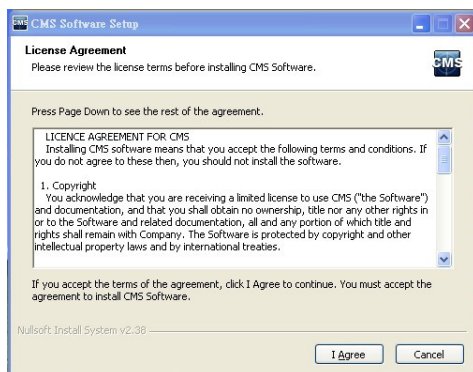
CMS Software Setup

License Agreement
Please review the license terms before installing CMS Software.

CMS

Press Page Down to see the rest of the agreement.

LICENCE AGREEMENT FOR CMS
Installing CMS software means that you accept the following terms and conditions. If you do not agree to these then, you should not install the software.

1. Copyright
You acknowledge that you are receiving a limited license to use CMS ("the Software") and documentation, and that you shall obtain no ownership, title nor any other rights in or to the Software and related documentation, all and any portion of which title and rights shall remain with Company. The Software is protected by copyright and other intellectual property laws and by international treaties.

If you accept the terms of the agreement, click I Agree to continue. You must accept the agreement to install CMS Software.

Nullsoft Install System v2.38

I Agree

Cancel